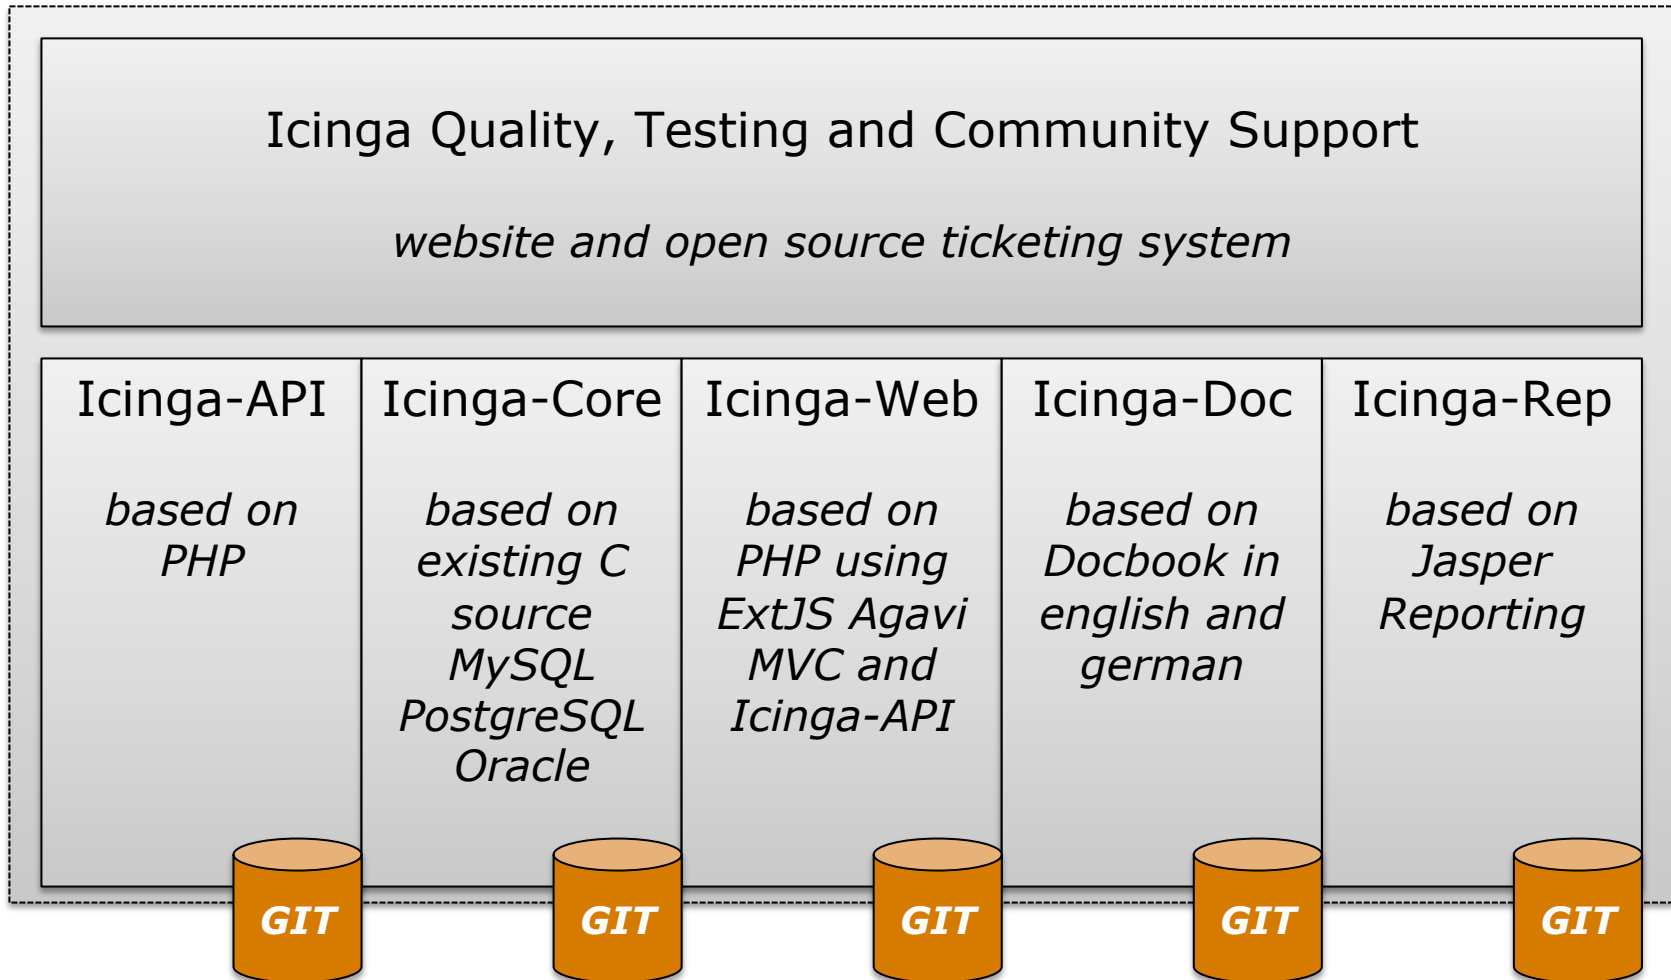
Icinga Quality, Testing and Community Support

website and open source ticketing system

Icinga-API

based on PHP

GIT

Icinga-Core

based on existing C source MySQL PostgreSQL Oracle

GIT

Icinga-Web

based on PHP using ExtJS Agavi MVC and Icinga-API

GIT

Icinga-Doc

based on Docbook in english and german

GIT

Icinga-Rep

based on Jasper Reporting

GIT